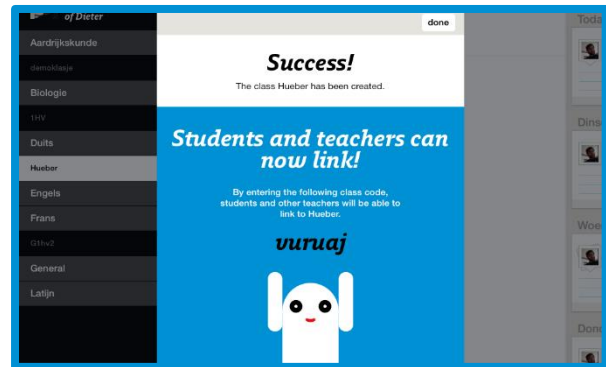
of Dieter

Aardrijkskunde

demoklasje

Biologie

1HV

Duits

Hueber

Engels

Frans

G1bv2

General

Latijn

done

Success!

The class Hueber has been created.

Students and teachers can now link!

By entering the following class code, students and other teachers will be able to link to Hueber.

vuruaj

Toda

Dins

Woe

Don